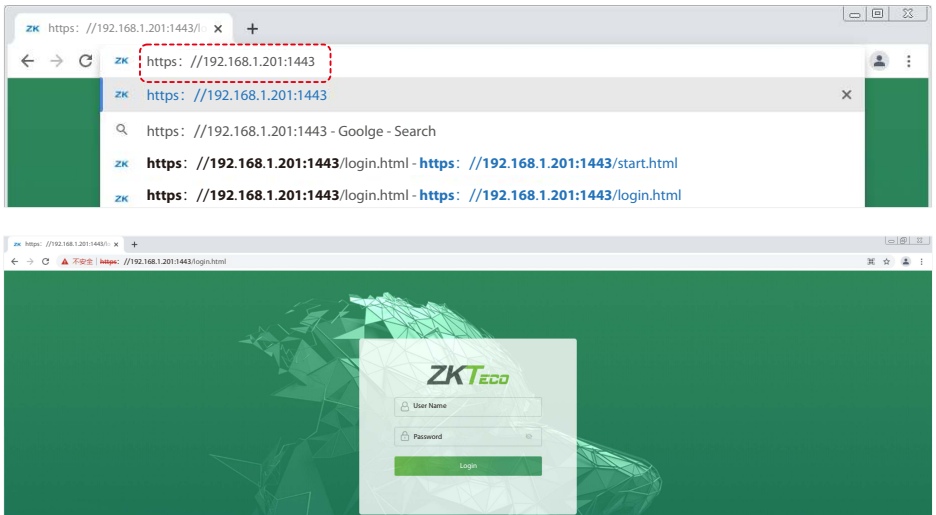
ZK https：//192.168.1.201:1443/l ×
+

ZK https：//192.168.1.201:1443

ZK https：//192.168.1.201:1443
×

https：//192.168.1.201:1443 - Goolge - Search

ZK https：//192.168.1.201:1443/login.html - https：//192.168.1.201:1443/start.html

ZK https：//192.168.1.201:1443/login.html - https：//192.168.1.201:1443/login.html

ZK https：//192.168.1.201:1443/l ×
+

不安全 | https：//192.168.1.201:1443/login.html

ZKTeco

User Name

Password

Login